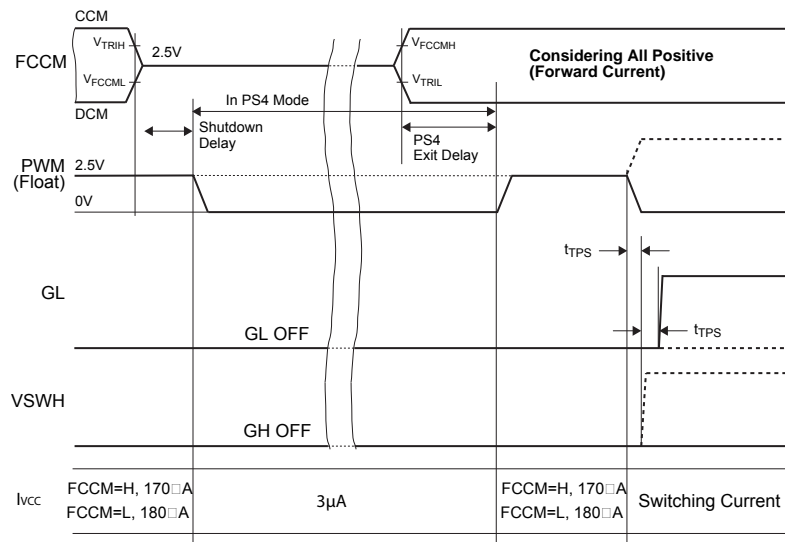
CCM

$V_{TRIH}$

2.5V

FCCM

$V_{FCCML}$

DCM

$V_{FCCMH}$

$V_{TRIL}$

**Considering All Positive (Forward Current)**

In PS4 Mode

Shutdown Delay

PS4 Exit Delay

PWM (Float)

2.5V

0V

$t_{TPS}$

GL

GL OFF

$t_{TPS}$

VSWH

GH OFF

$I_{VCC}$

FCCM=H, 170□A
FCCM=L, 180□A

3μA

FCCM=H, 170□A
FCCM=L, 180□A

Switching Current